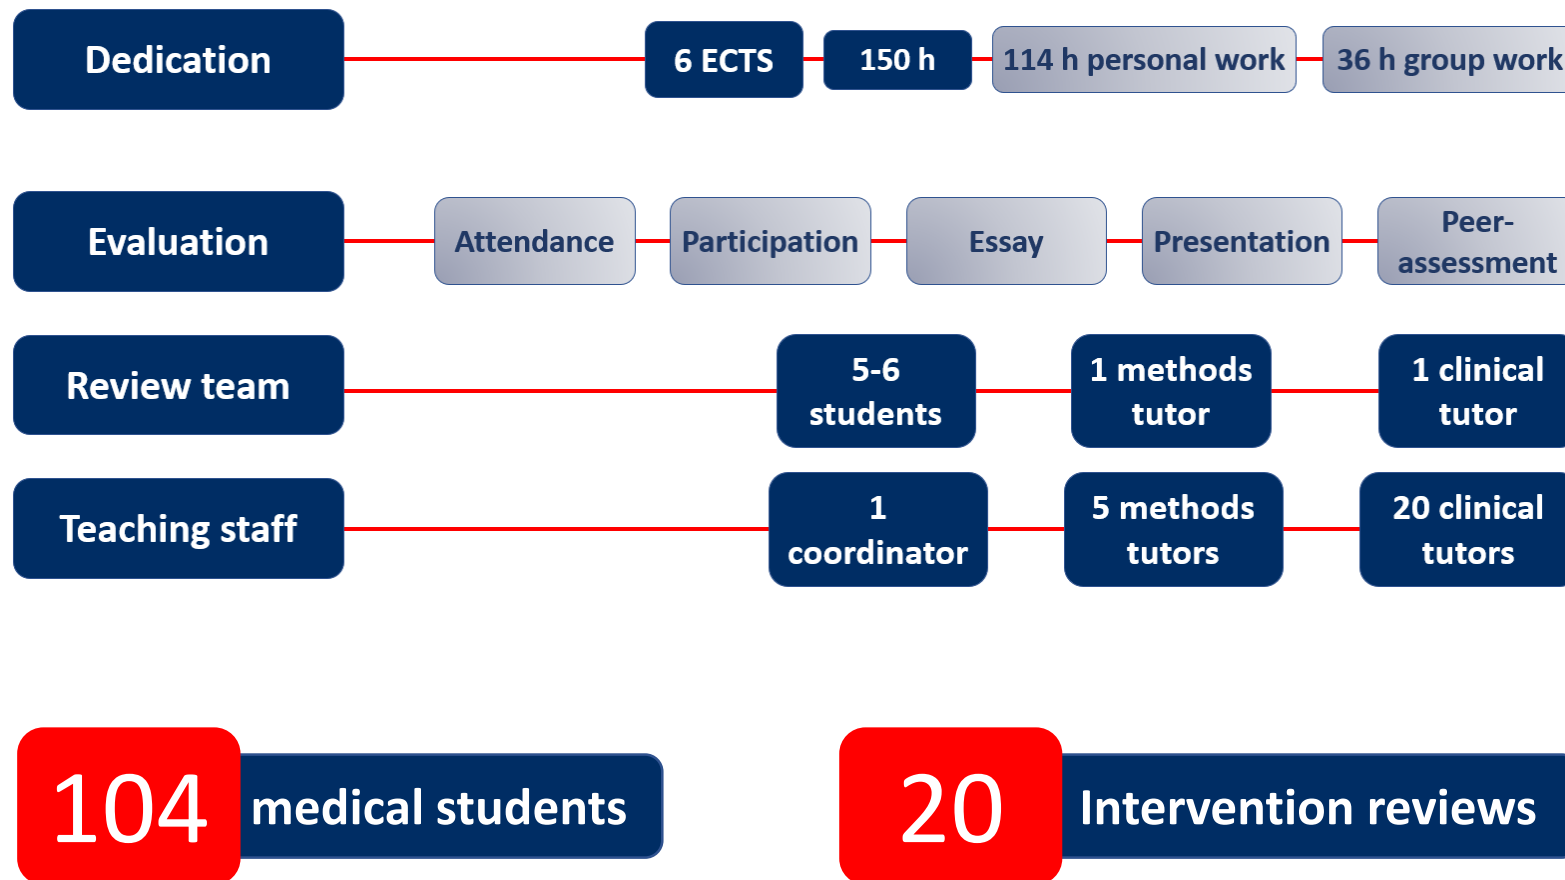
Dedication

6 ECTS

150 h

114 h personal work

36 h group work

Evaluation

Attendance

Participation

Essay

Presentation

Peer-assessment

Review team

5-6 students

1 methods tutor

1 clinical tutor

Teaching staff

1 coordinator

5 methods tutors

20 clinical tutors

104 medical students

20 Intervention reviews